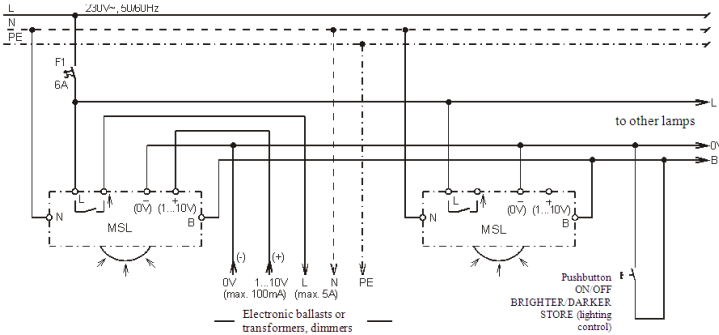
L
230V~, 50/60Hz
N
PE
F1
6A
L
to other lamps
0V
B
N
L
(0V)
(1...10V)
−
+
B
MSL
(-)
(+)
0V
(max. 100mA)
1...10V
L
(max. 5A)
N
PE
Electronic ballasts or transformers, dimmers
N
L
(0V)
(1...10V)
−
+
B
MSL
Pushbutton
ON/OFF
BRIGHTER/DARKER
STORE (lighting control)